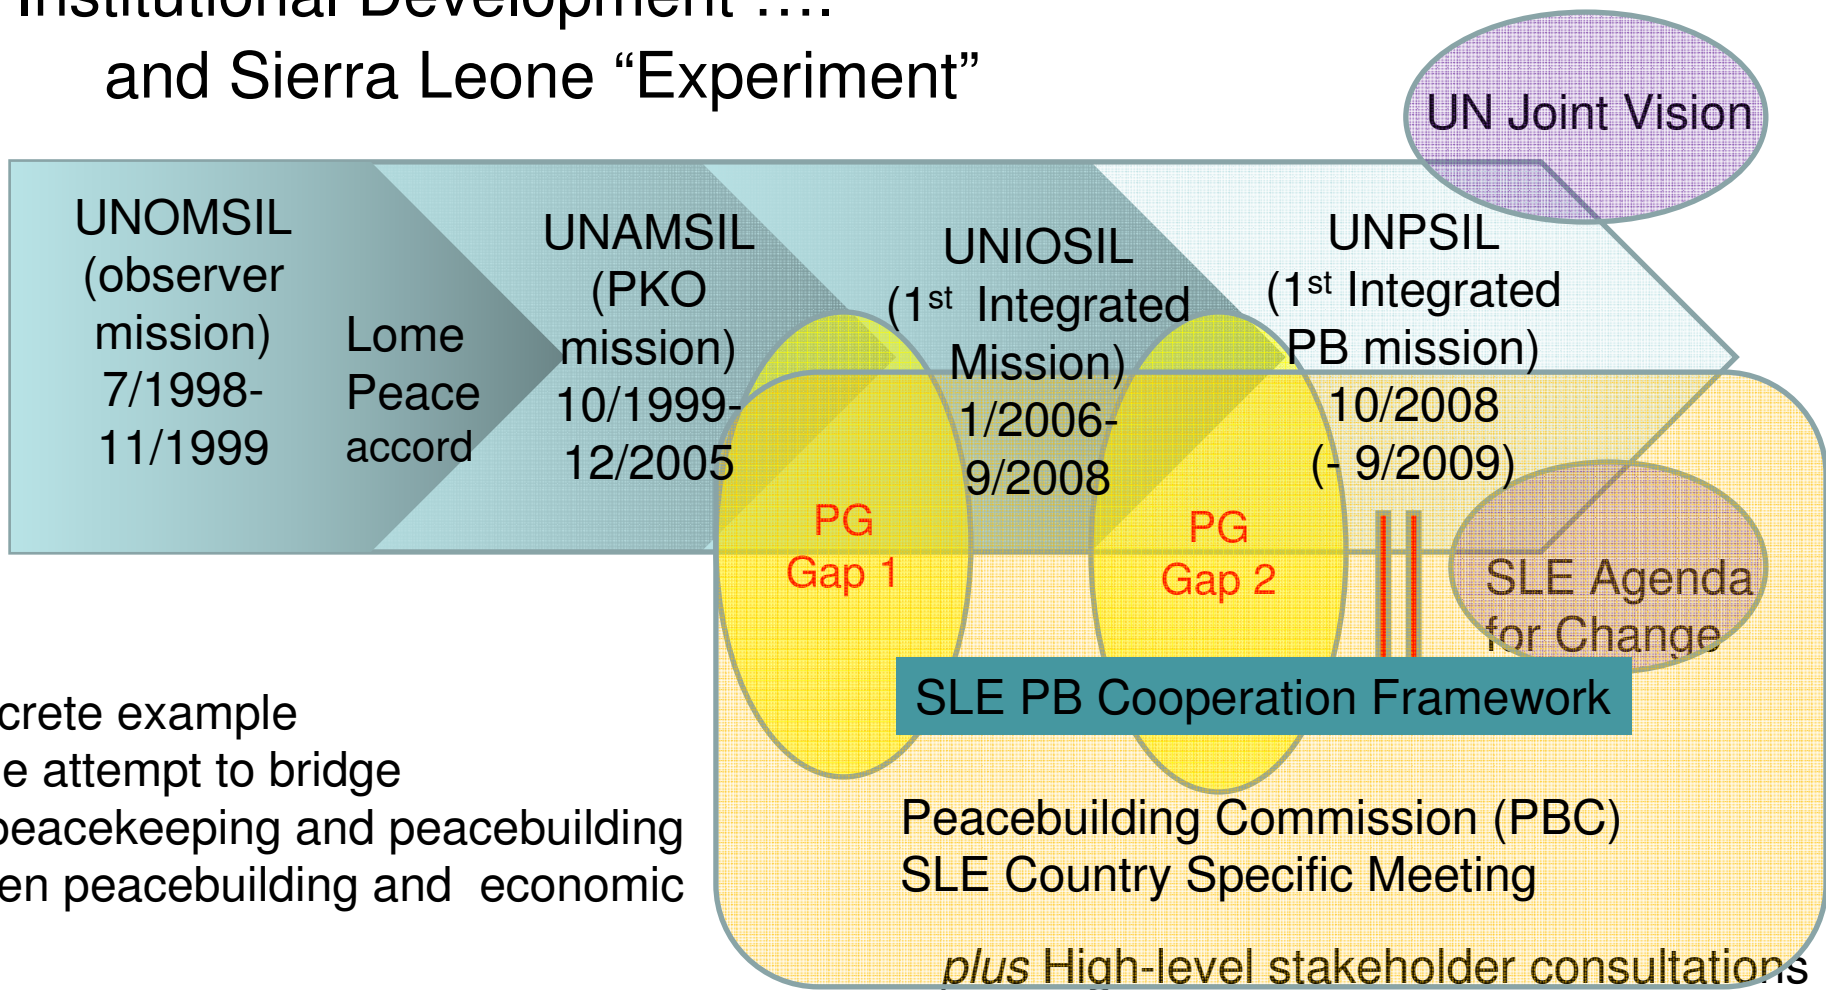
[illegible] Development ….
and Sierra Leone "Experiment"

UN Joint Vision

UNOMSIL (observer mission) 7/1998- 11/1999

Lome Peace accord

UNAMSIL (PKO mission) 10/1999- 12/2005

UNIOSIL ($1^{st}$ Integrated Mission) 1/2006- 9/2008

UNPSIL ($1^{st}$ Integrated PB mission) 10/2008 (- 9/2009)

PG Gap 1

PG Gap 2

SLE Agenda for Change

SLE PB Cooperation Framework

Peacebuilding Commission (PBC)
SLE Country Specific Meeting

plus High-level stakeholder consultations

crete example
e attempt to bridge
peacekeeping and peacebuilding
en peacebuilding and economic